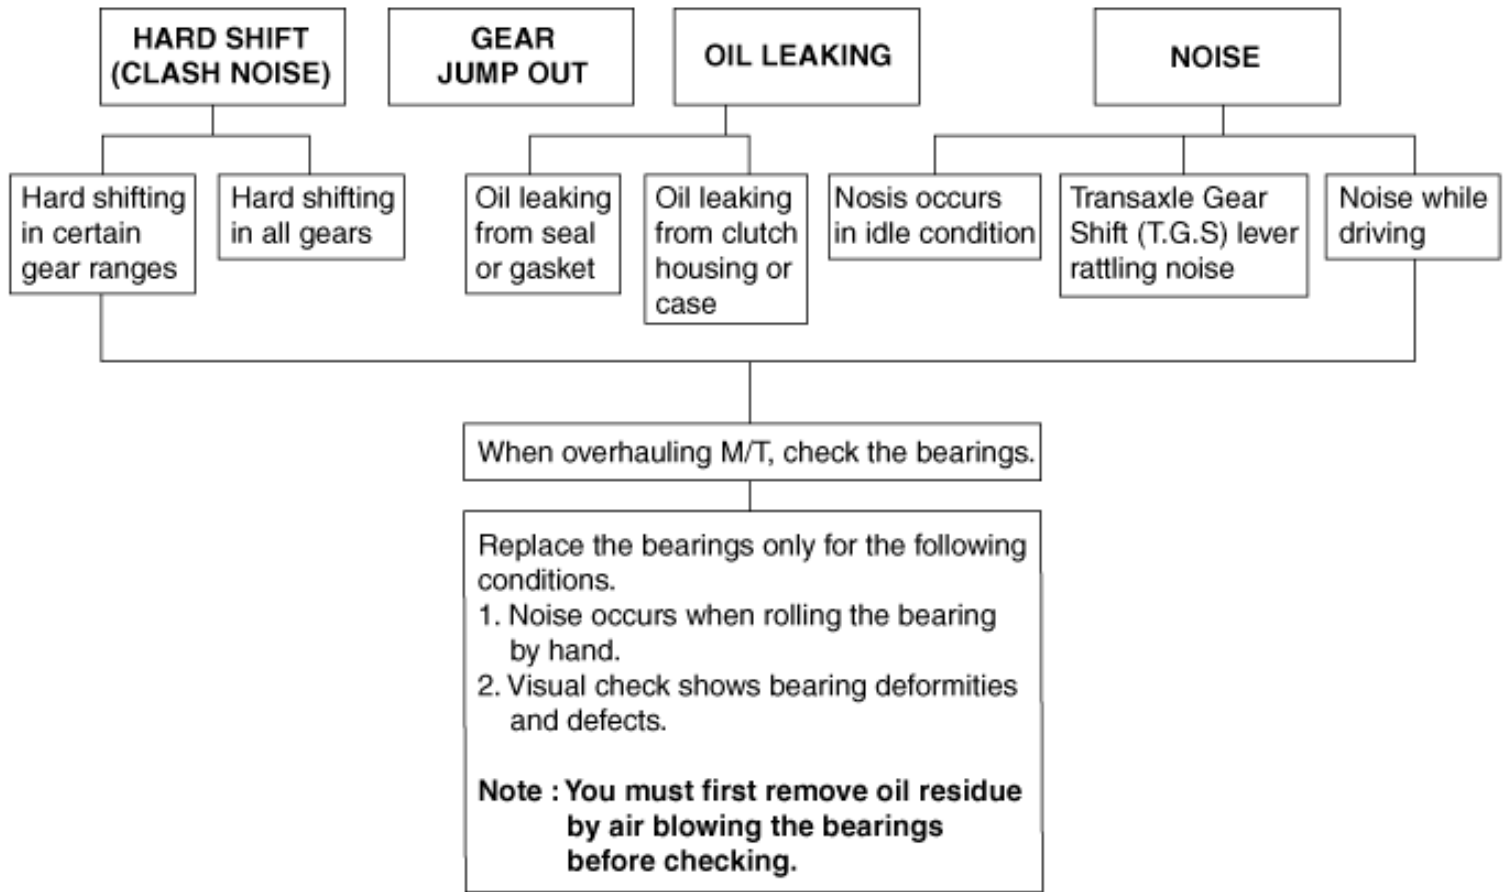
HARD SHIFT (CLASH NOISE)

GEAR JUMP OUT

OIL LEAKING

NOISE

Hard shifting in certain gear ranges

Hard shifting in all gears

Oil leaking from seal or gasket

Oil leaking from clutch housing or case

Nosis occurs in idle condition

Transaxle Gear Shift (T.G.S) lever rattling noise

Noise while driving

When overhauling M/T, check the bearings.

Replace the bearings only for the following conditions.
1. Noise occurs when rolling the bearing by hand.
2. Visual check shows bearing deformities and defects.

Note : You must first remove oil residue by air blowing the bearings before checking.